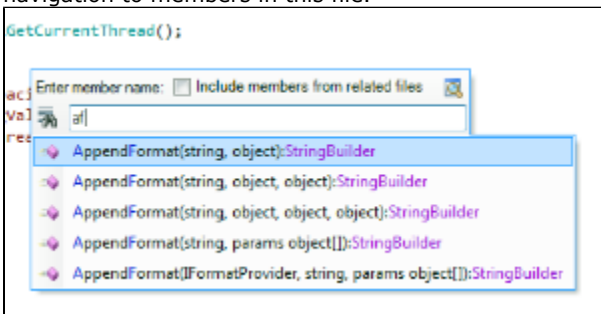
navigation to members in this file.

GetCurrentThread();

aci
Val
res

Enter member name: Include members from related files

af

AppendFormat(string, object):StringBuilder
AppendFormat(string, object, object):StringBuilder
AppendFormat(string, object, object, object):StringBuilder
AppendFormat(string, params object[]):StringBuilder
AppendFormat(IFormatProvider, string, params object[]):StringBuilder